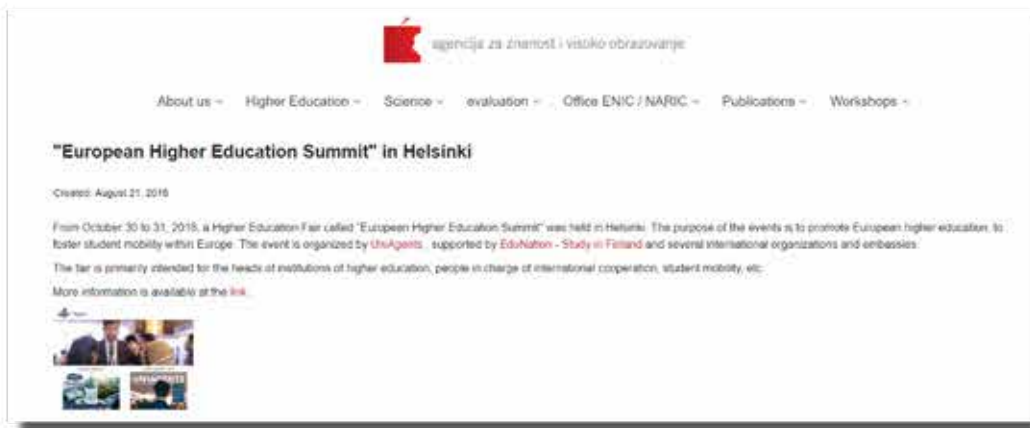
agencija za znanost i visoko obrazovanje

About us ~ Higher Education ~ Science ~ evaluation ~ Office ENIC / NARIC ~ Publications ~ Workshops ~

"European Higher Education Summit" in Helsinki

Created: August 21, 2018

From October 30 to 31, 2018, a Higher Education Fair called "European Higher Education Summit" was held in Helsinki. The purpose of the events is to promote European higher education, to foster student mobility within Europe. The event is organized by UniAgents , supported by EduNation - Study in Finland and several international organizations and embassies.

The fair is primarily intended for the heads of institutions of higher education, people in charge of international cooperation, student mobility, etc.

More information is available at the link.